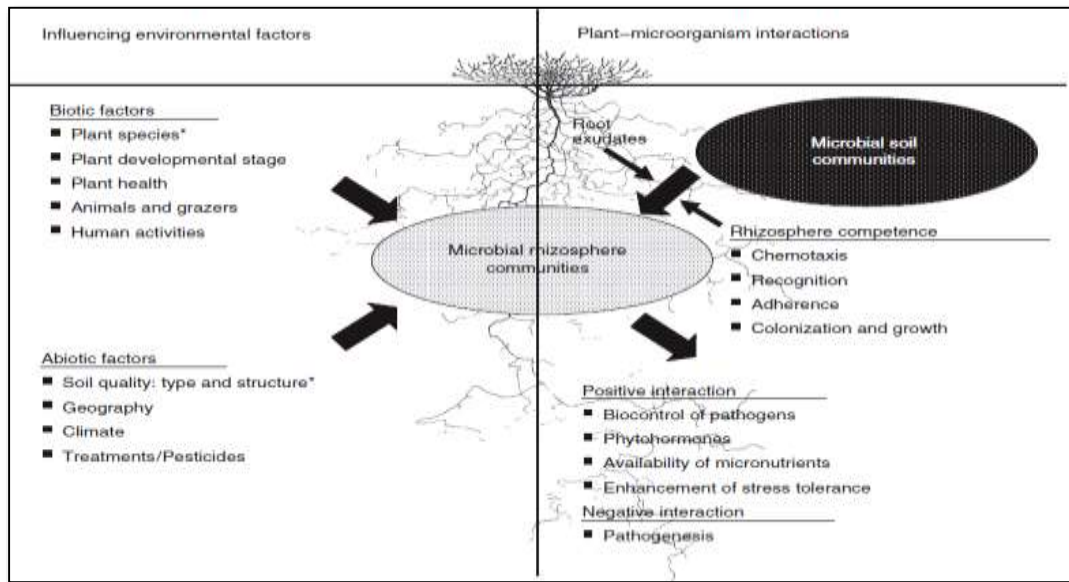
Influencing environmental factors

Plant–microorganism interactions

Biotic factors
- Plant species*
- Plant developmental stage
- Plant health
- Animals and grazers
- Human activities

Root exudates

Microbial soil communities

Microbial rhizosphere communities

Rhizosphere competence
- Chemotaxis
- Recognition
- Adherence
- Colonization and growth

Abiotic factors
- Soil quality: type and structure*
- Geography
- Climate
- Treatments/Pesticides

Positive interaction
- Biocontrol of pathogens
- Phytohormones
- Availability of micronutrients
- Enhancement of stress tolerance

Negative interaction
- Pathogenesis